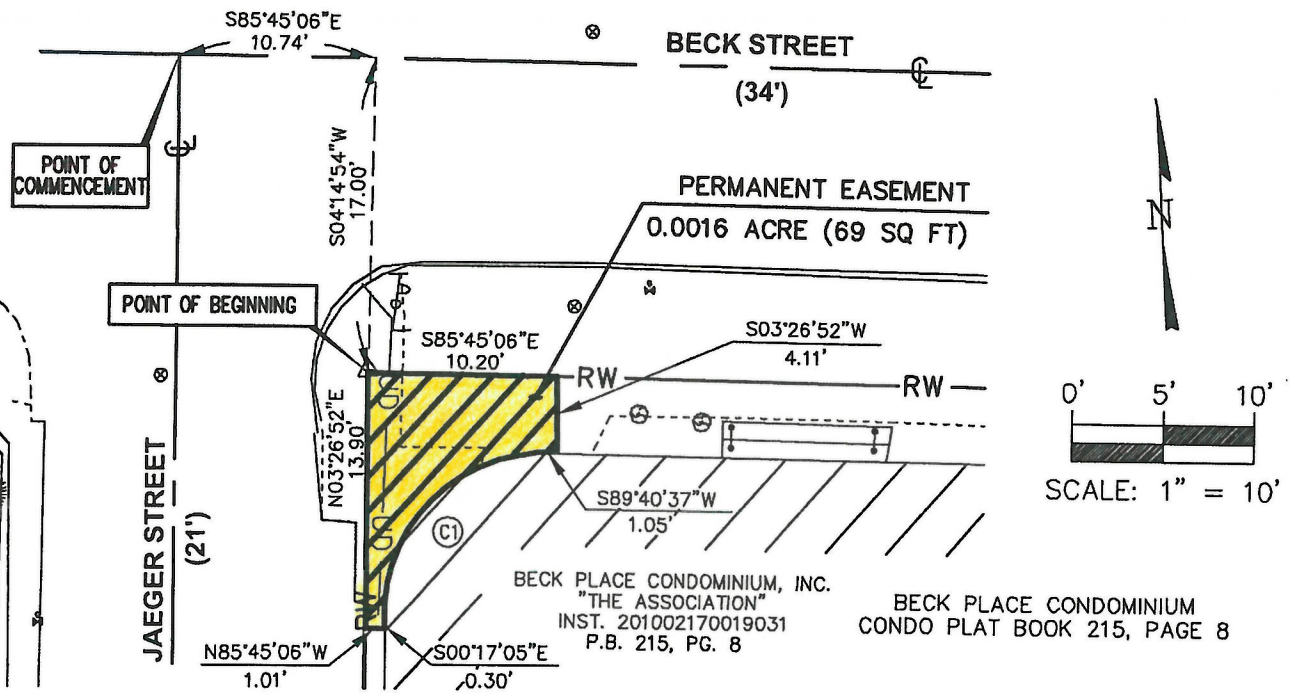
S85°45'06"E
10.74'

BECK STREET
(34')

POINT OF COMMENCEMENT

S04°14'54"W
17.00'

PERMANENT EASEMENT
0.0016 ACRE (69 SQ FT)

N

POINT OF BEGINNING

S85°45'06"E
10.20'

S03°26'52"W
4.11'

RW
RW

0' 5' 10'
SCALE: 1" = 10'

N03°26'52"E
13.90'

S89°40'37"W
1.05'

C1

JAEGER STREET
(21')

BECK PLACE CONDOMINIUM, INC.
"THE ASSOCIATION"
INST. 201002170019031
P.B. 215, PG. 8

BECK PLACE CONDOMINIUM
CONDO PLAT BOOK 215, PAGE 8

N85°45'06"W
1.01'

S00°17'05"E
0.30'